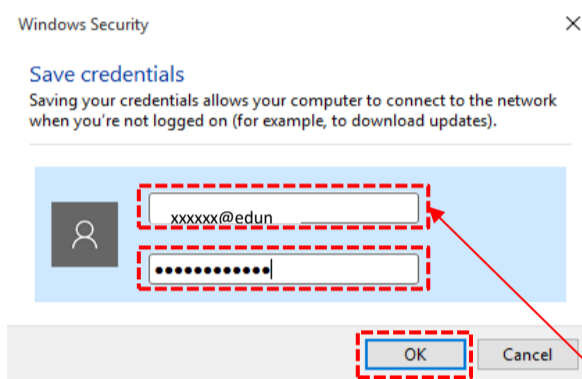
Windows Security

Save credentials

Saving your credentials allows your computer to connect to the network when you're not logged on (for example, to download updates).

xxxxxx@edun

•••••••••••••

OK

Cancel